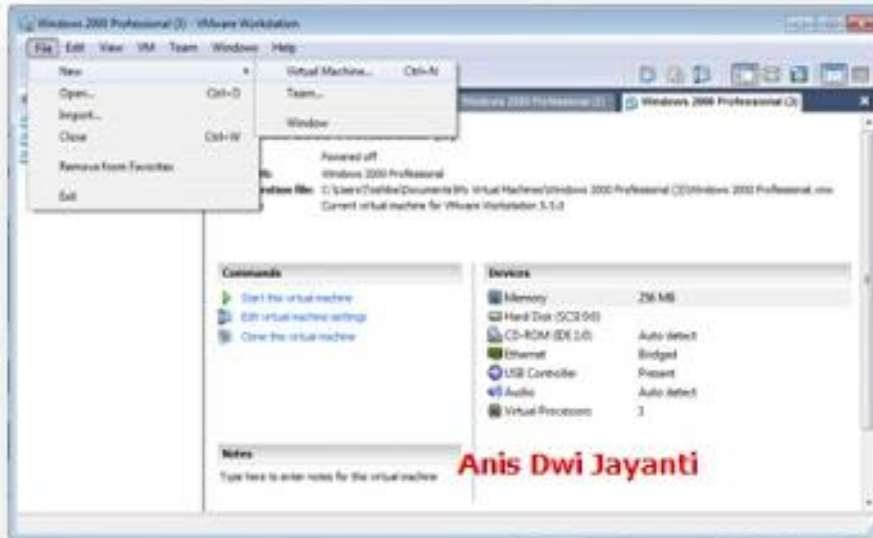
Windows 2000 Professional (3) - VMware Workstation

File Edit View VM Team Windows Help

New
Open... Ctrl+O
Import...
Close Ctrl+W
Remove from Favorites
Exit

Virtual Machine... Ctrl+N
Team...
Window

Windows 2000 Professional (2) Windows 2000 Professional (3)

Powered off
Windows 2000 Professional
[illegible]ation file: C:\Users\Toshiba\Documents\My Virtual Machines\Windows 2000 Professional (3)\Windows 2000 Professional.vmx
Current virtual machine for VMware Workstation 5.5.0

Commands
Start this virtual machine
Edit virtual machine settings
Clone this virtual machine

Devices
| | |
|---|---|
| Memory | 256 MB |
| Hard Disk (SCSI 0:0) | |
| CD-ROM (IDE 1:0) | Auto detect |
| Ethernet | Bridged |
| USB Controller | Present |
| Audio | Auto detect |
| Virtual Processors | 1 |

Notes
Type here to enter notes for this virtual machine

Anis Dwi Jayanti